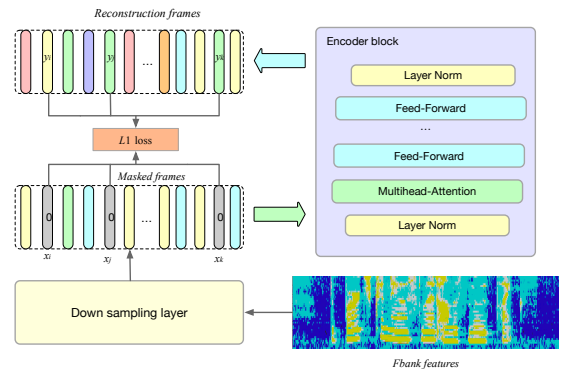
Reconstruction frames

$y_i$

$y_j$

...

$y_k$

Encoder block

Layer Norm

Feed-Forward

...

Feed-Forward

Multihead-Attention

Layer Norm

$L1$ loss

Masked frames

0

0

...

0

$x_i$

$x_j$

$x_k$

Down sampling layer

Fbank features